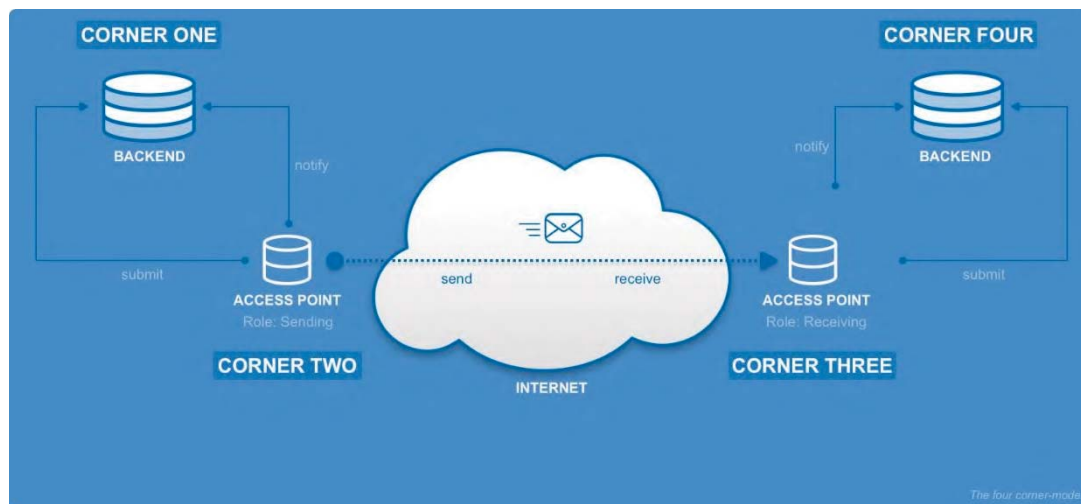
CORNER ONE

BACKEND

notify

submit

ACCESS POINT
Role: Sending

CORNER TWO

send

receive

INTERNET

CORNER FOUR

BACKEND

notify

ACCESS POINT
Role: Receiving

submit

CORNER THREE

The four corner-mode